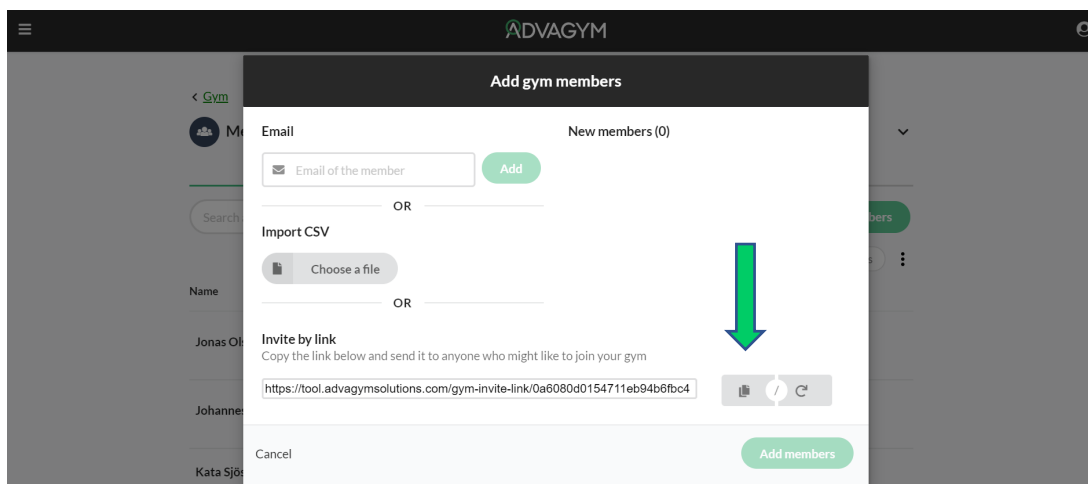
ADVAGYM

< Gym

Me

Search

bers

Name

Jonas Ol

Johannes

Kata Sjös

Add gym members

Email

Email of the member

Add

OR

Import CSV

Choose a file

OR

Invite by link

Copy the link below and send it to anyone who might like to join your gym

https://tool.advagymsolutions.com/gym-invite-link/0a6080d0154711eb94b6fbc4

/

New members (0)

Cancel

Add members